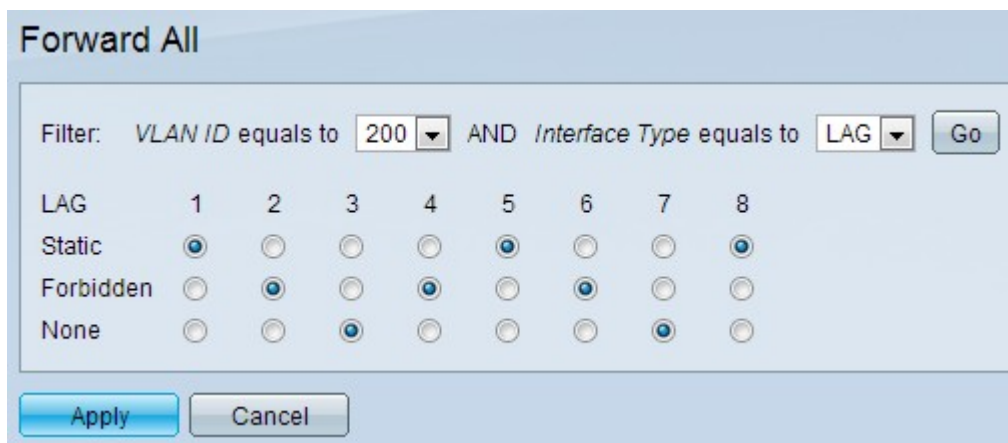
Forward All

Filter: *VLAN ID* equals to 200 AND *Interface Type* equals to LAG Go

| LAG | 1 | 2 | 3 | 4 | 5 | 6 | 7 | 8 |
|---|---|---|---|---|---|---|---|---|
| Static | | | | | | | | |
| Forbidden | | | | | | | | |
| None | | | | | | | | |

Apply Cancel